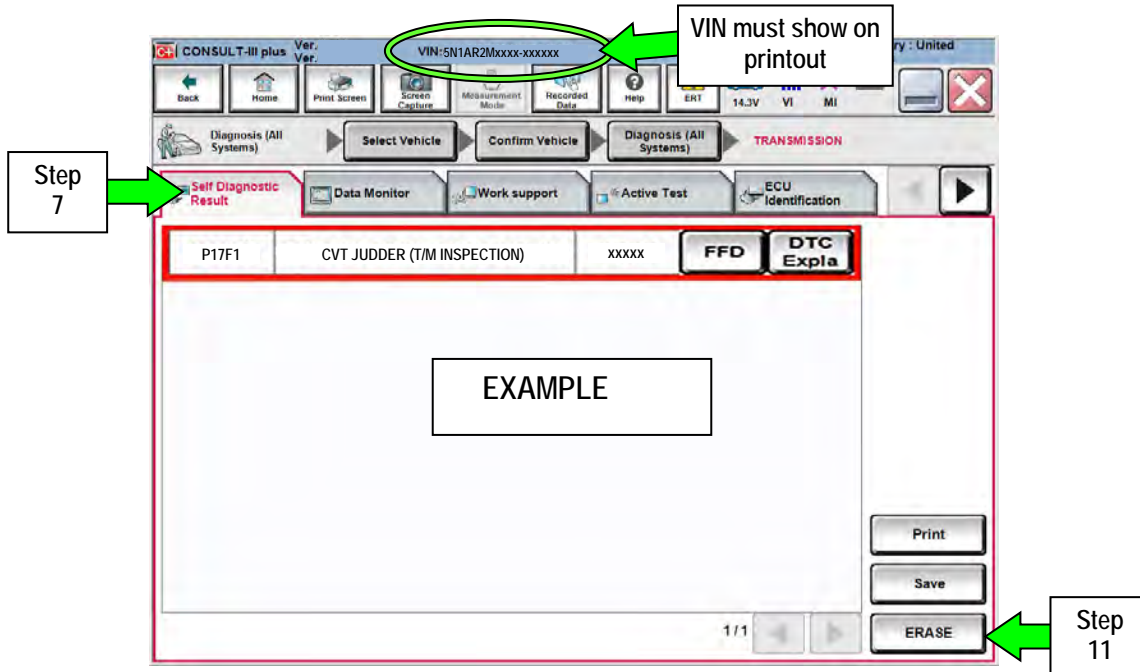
CONSULT-III plus Ver. Ver.

VIN:5N1AR2Mxxxx-xxxxxx

VIN must show on printout

ry : United

Back

Home

Print Screen

Screen Capture

Measurement Mode

Recorded Data

Help

ERT

14.3V

VI

MI

Diagnosis (All Systems)

Select Vehicle

Confirm Vehicle

Diagnosis (All Systems)

TRANSMISSION

Step 7

Self Diagnostic Result

Data Monitor

Work support

Active Test

ECU Identification

| P17F1 | CVT JUDDER (T/M INSPECTION) | xxxxx | FFD | DTC Expla |
|---|---|---|---|---|

EXAMPLE

Print

Save

1/1

ERASE

Step 11